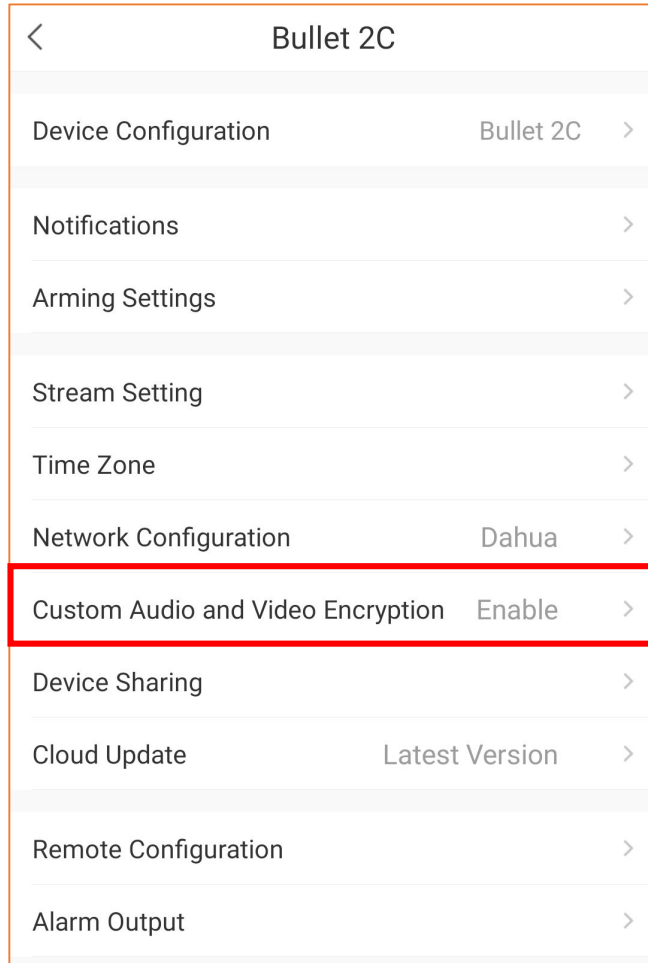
<

Bullet 2C

Device Configuration Bullet 2C >

Notifications >

Arming Settings >

Stream Setting >

Time Zone >

Network Configuration Dahua >

Custom Audio and Video Encryption Enable >

Device Sharing >

Cloud Update Latest Version >

Remote Configuration >

Alarm Output >